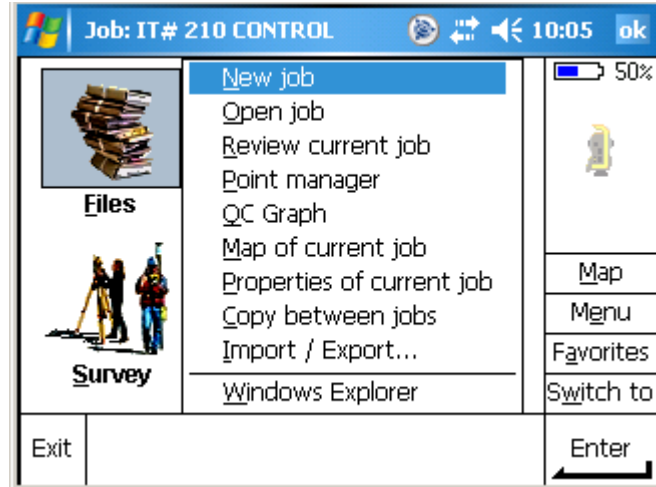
Job: IT# 210 CONTROL 10:05 ok

50%

Files

Survey

New job
Open job
Review current job
Point manager
QC Graph
Map of current job
Properties of current job
Copy between jobs
Import / Export...
Windows Explorer

Map
Menu
Favorites
Switch to

Exit

Enter